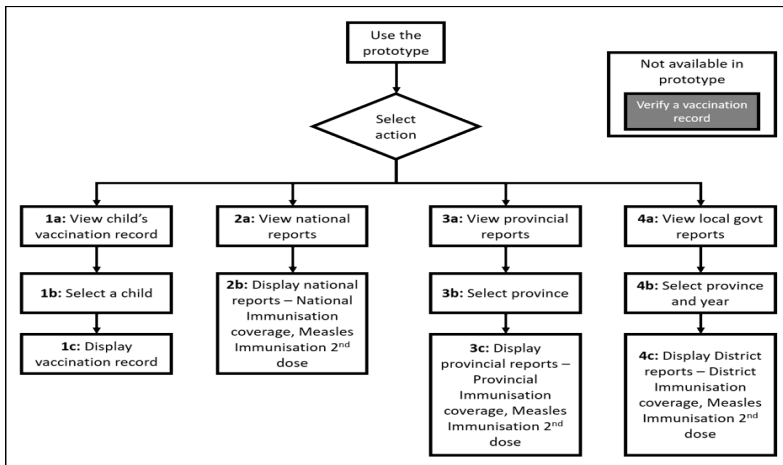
Use the prototype

Not available in prototype

Verify a vaccination record

Select action

**1a:** View child's vaccination record

**1b:** Select a child

**1c:** Display vaccination record

**2a:** View national reports

**2b:** Display national reports – National Immunisation coverage, Measles Immunisation 2$^{nd}$ dose

**3a:** View provincial reports

**3b:** Select province

**3c:** Display provincial reports – Provincial Immunisation coverage, Measles Immunisation 2$^{nd}$ dose

**4a:** View local govt reports

**4b:** Select province and year

**4c:** Display District reports – District Immunisation coverage, Measles Immunisation 2$^{nd}$ dose